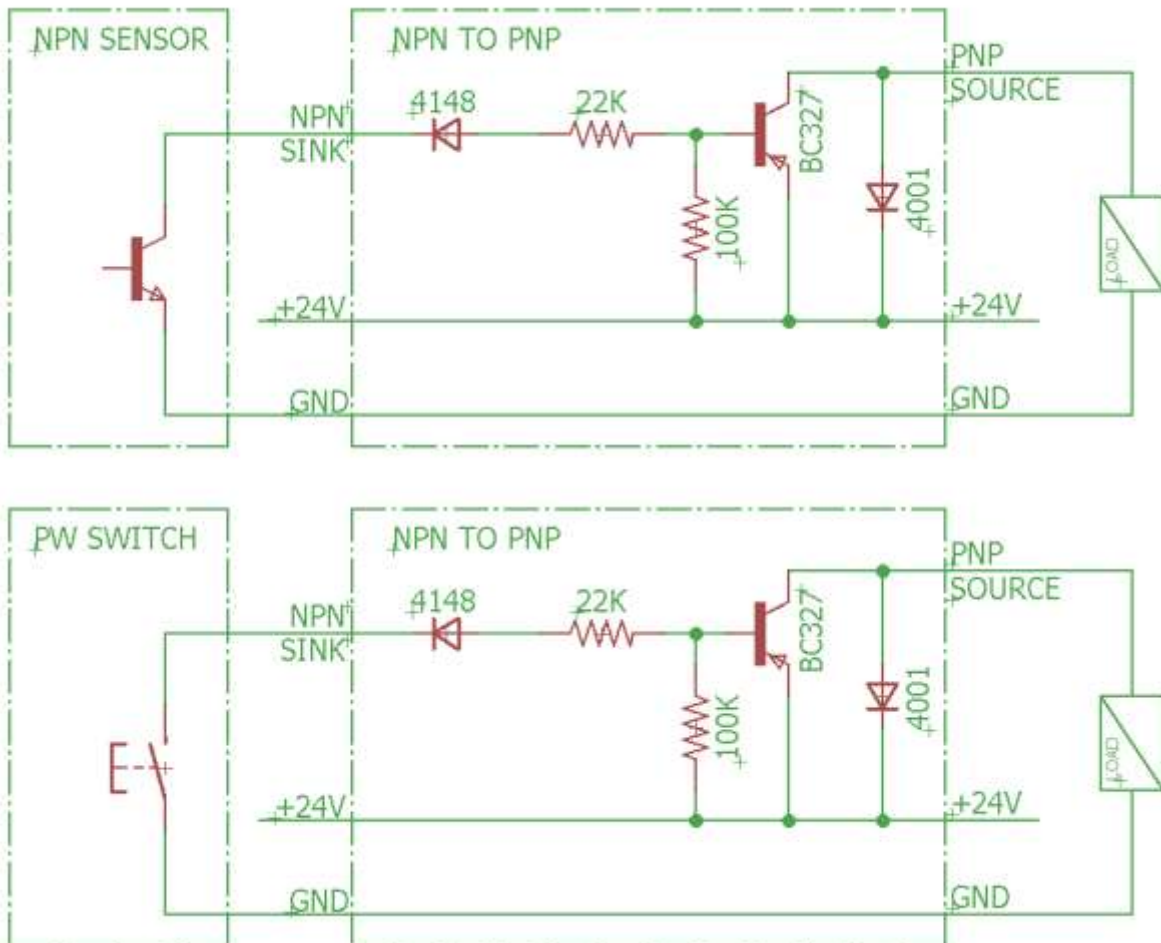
NPN SENSOR

NPN TO PNP

PNP SOURCE

NPN SINK

4148

22K

BC327

100K

4001

LOAD

+24V

+24V

GND

GND

PW SWITCH

NPN TO PNP

PNP SOURCE

NPN SINK

4148

22K

BC327

100K

4001

LOAD

+24V

+24V

GND

GND